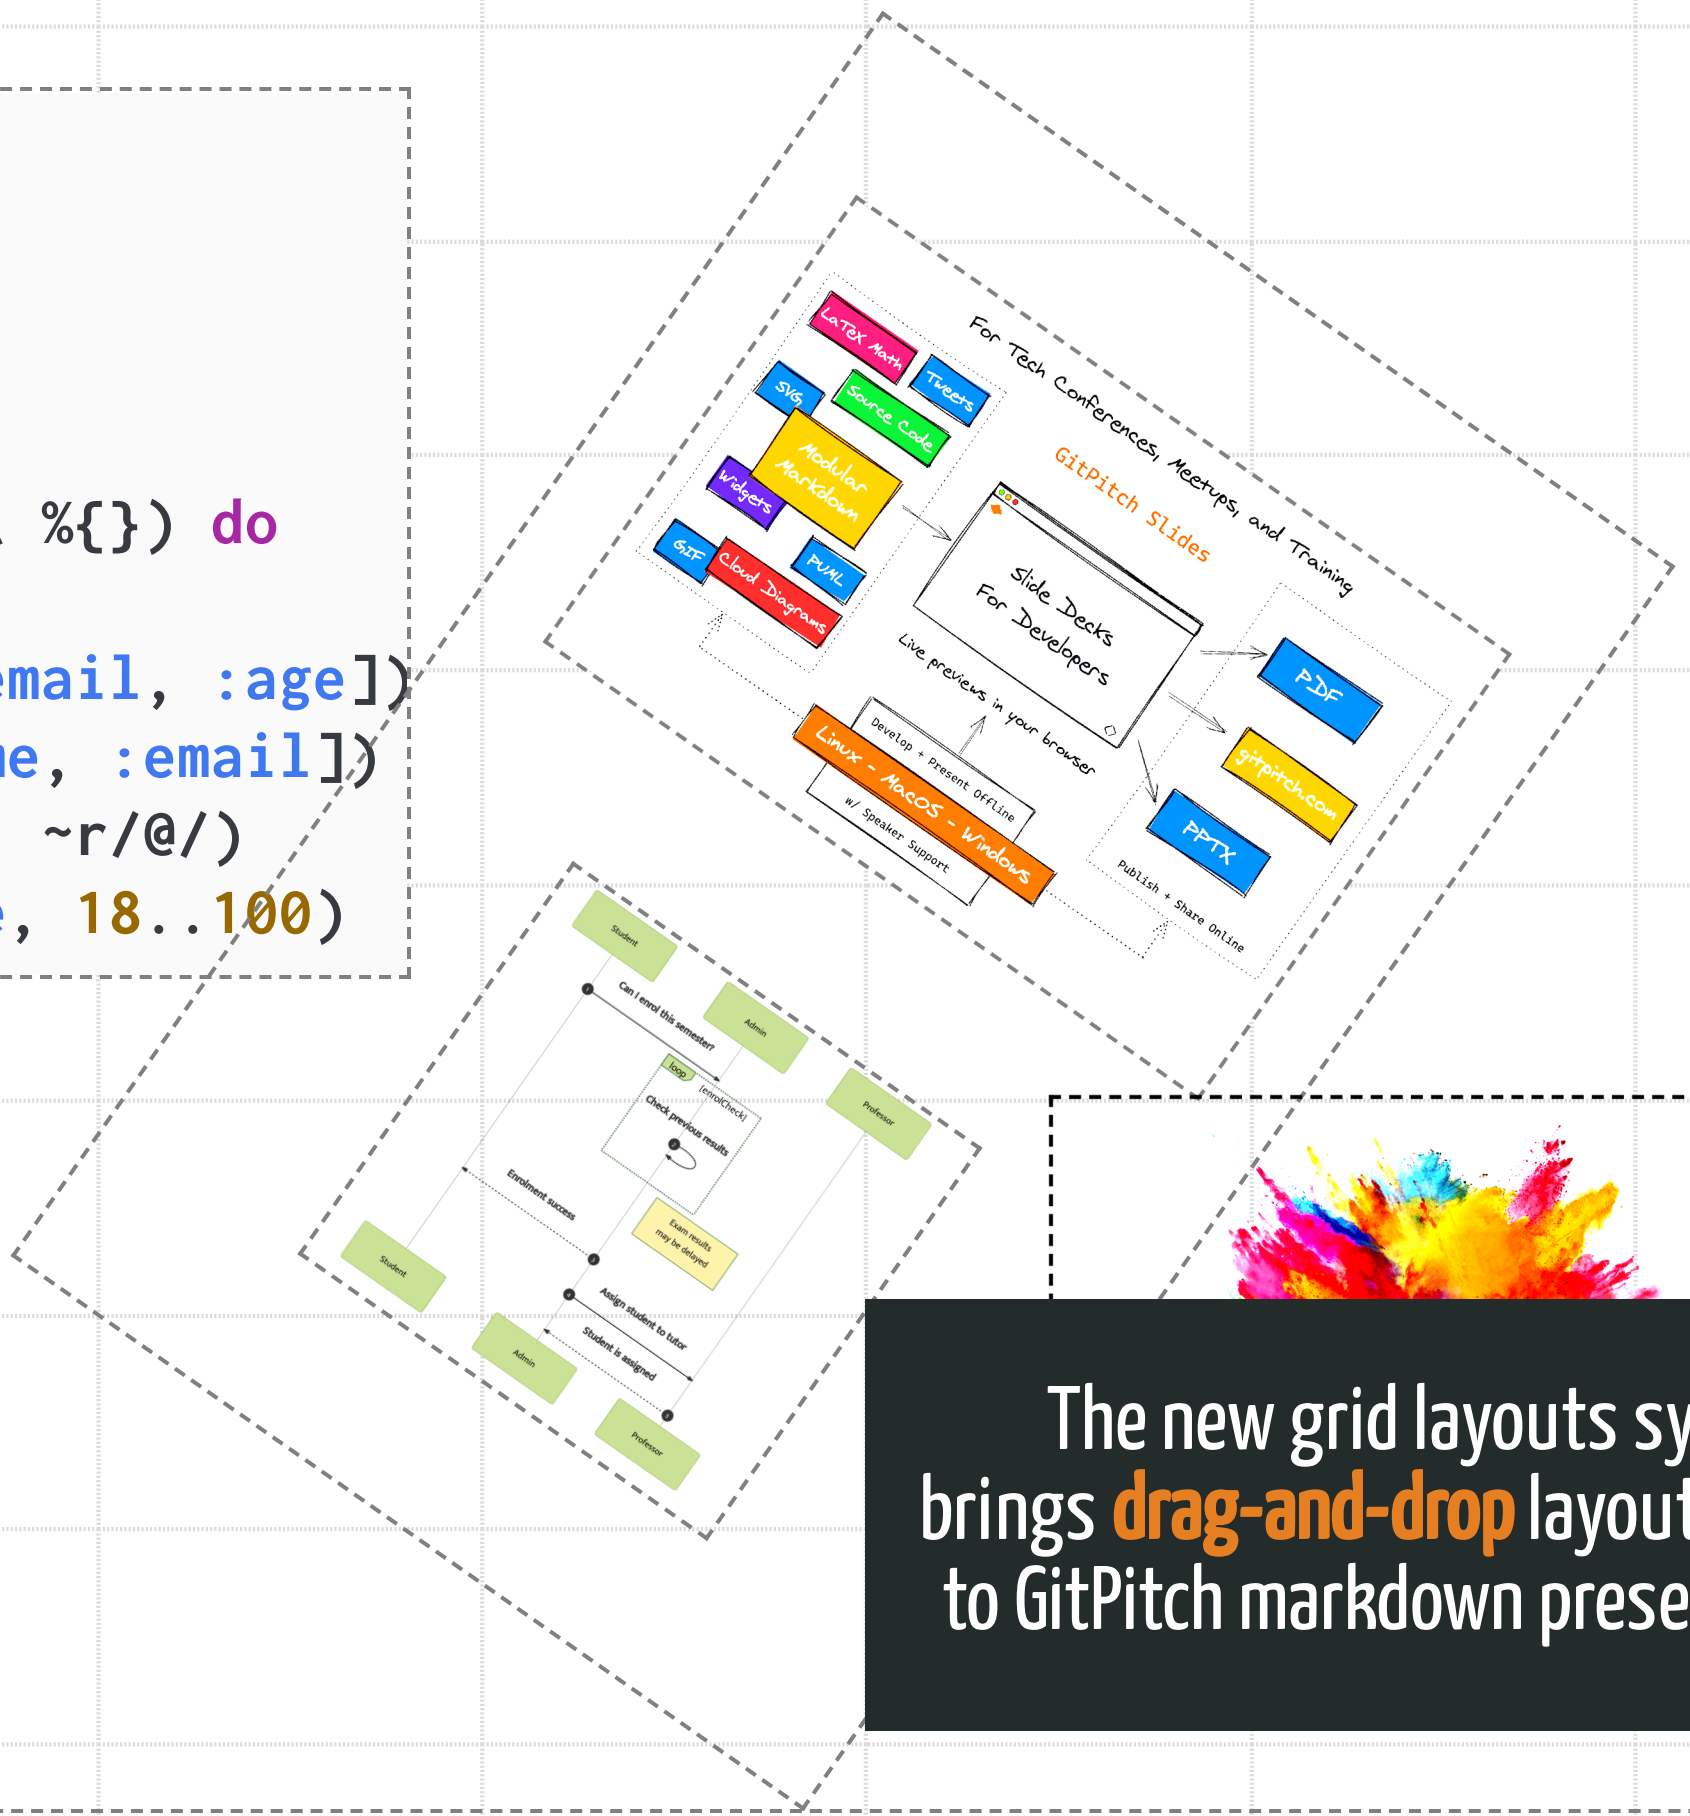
%{}) do
email, :age])
e, :email])
~r/@/)
, 18..100)

For Tech Conferences, Meetups, and Training
GitPitch Slides
LaTeX Math
Tweets
SVG
Source Code
Modular Markdown
Widgets
GIF
Cloud Diagrams
PUML
Slide Decks For Developers
Live previews in your browser
Develop + Present Offline
Linux - MacOS - Windows
w/ Speaker Support
PDF
gitpitch.com
PPTX
Publish + Share Online

Student
Can I enrol this semester?
Admin
loop
[enrolCheck]
Check previous results
Professor
Enrolment success
Exam results may be delayed
Student
Assign student to tutor
Student is assigned
Admin
Professor

The new grid layouts sy
brings drag-and-drop layout
to GitPitch markdown prese